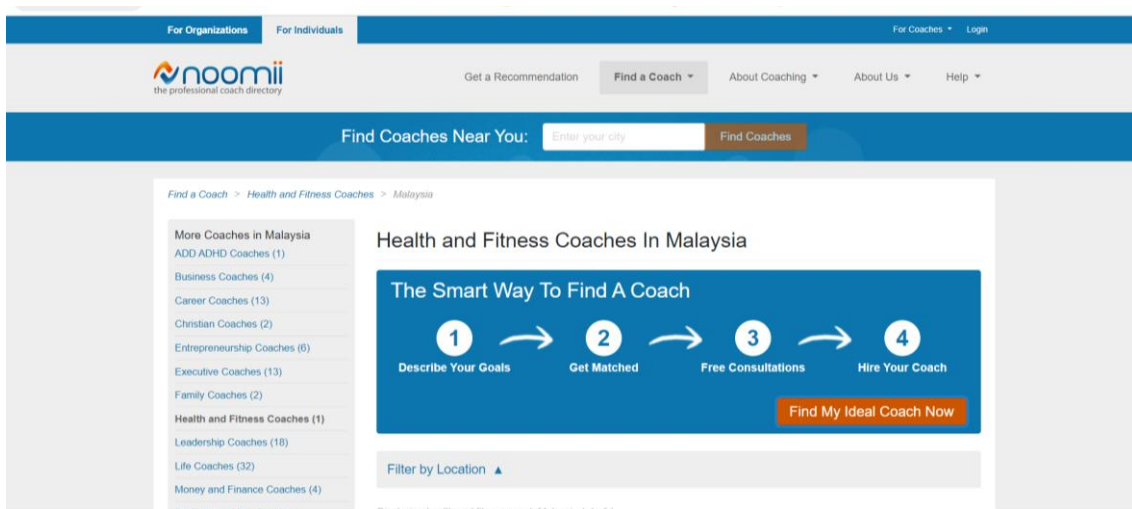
For Organizations For Individuals

For Coaches ▾ Login

noomii
the professional coach directory

Get a Recommendation Find a Coach ▾ About Coaching ▾ About Us ▾ Help ▾

Find Coaches Near You: Enter your city Find Coaches

Find a Coach > Health and Fitness Coaches > Malaysia

More Coaches in Malaysia
ADD ADHD Coaches (1)
Business Coaches (4)
Career Coaches (13)
Christian Coaches (2)
Entrepreneurship Coaches (6)
Executive Coaches (13)
Family Coaches (2)
Health and Fitness Coaches (1)
Leadership Coaches (18)
Life Coaches (32)
Money and Finance Coaches (4)

Health and Fitness Coaches In Malaysia

The Smart Way To Find A Coach

1 Describe Your Goals
2 Get Matched
3 Free Consultations
4 Hire Your Coach

Find My Ideal Coach Now

Filter by Location ▲

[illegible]